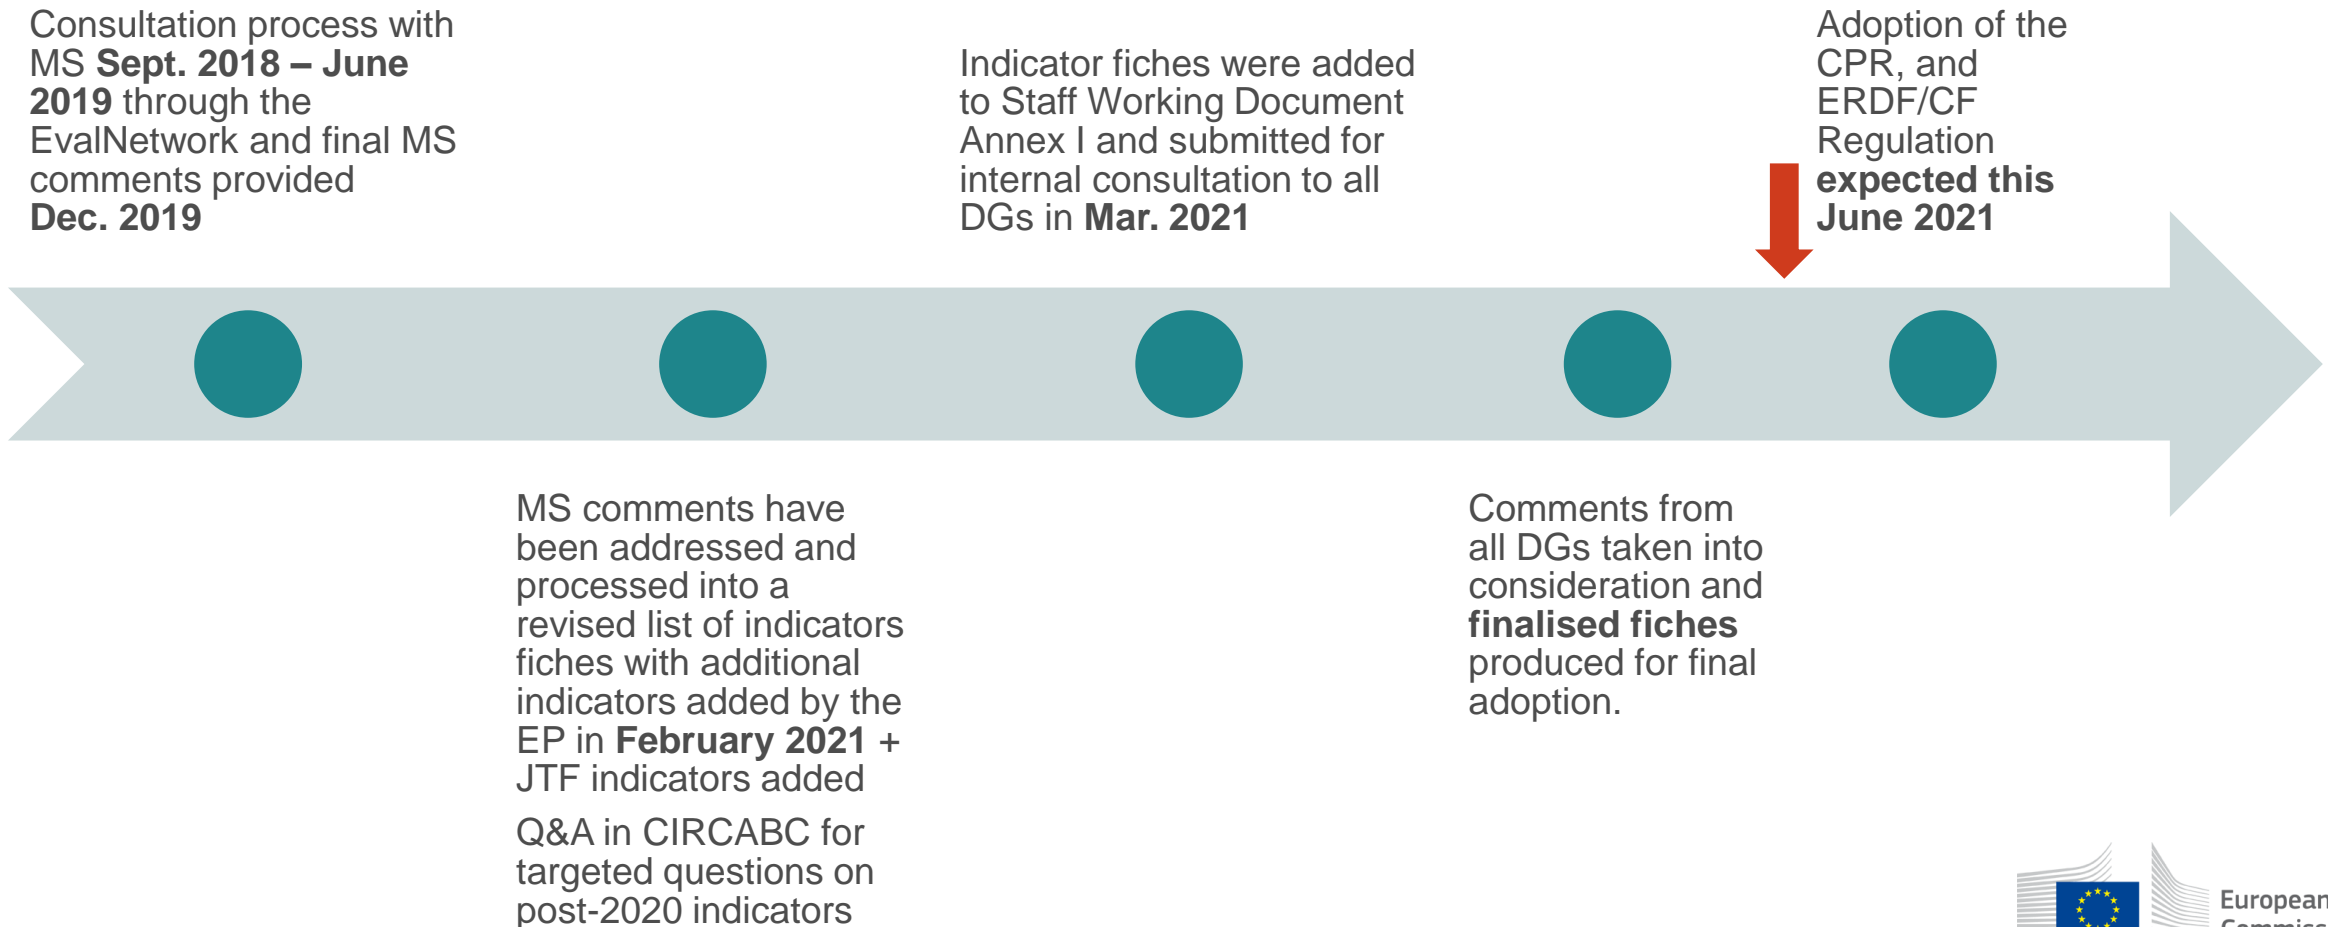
Consultation process with MS Sept. 2018 – June 2019 through the EvalNetwork and final MS comments provided Dec. 2019

Indicator fiches were added to Staff Working Document Annex I and submitted for internal consultation to all DGs in Mar. 2021

Adoption of the CPR, and ERDF/CF Regulation expected this June 2021

MS comments have been addressed and processed into a revised list of indicators fiches with additional indicators added by the EP in February 2021 + JTF indicators added

Q&A in CIRCABC for targeted questions on post-2020 indicators

Comments from all DGs taken into consideration and finalised fiches produced for final adoption.

European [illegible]